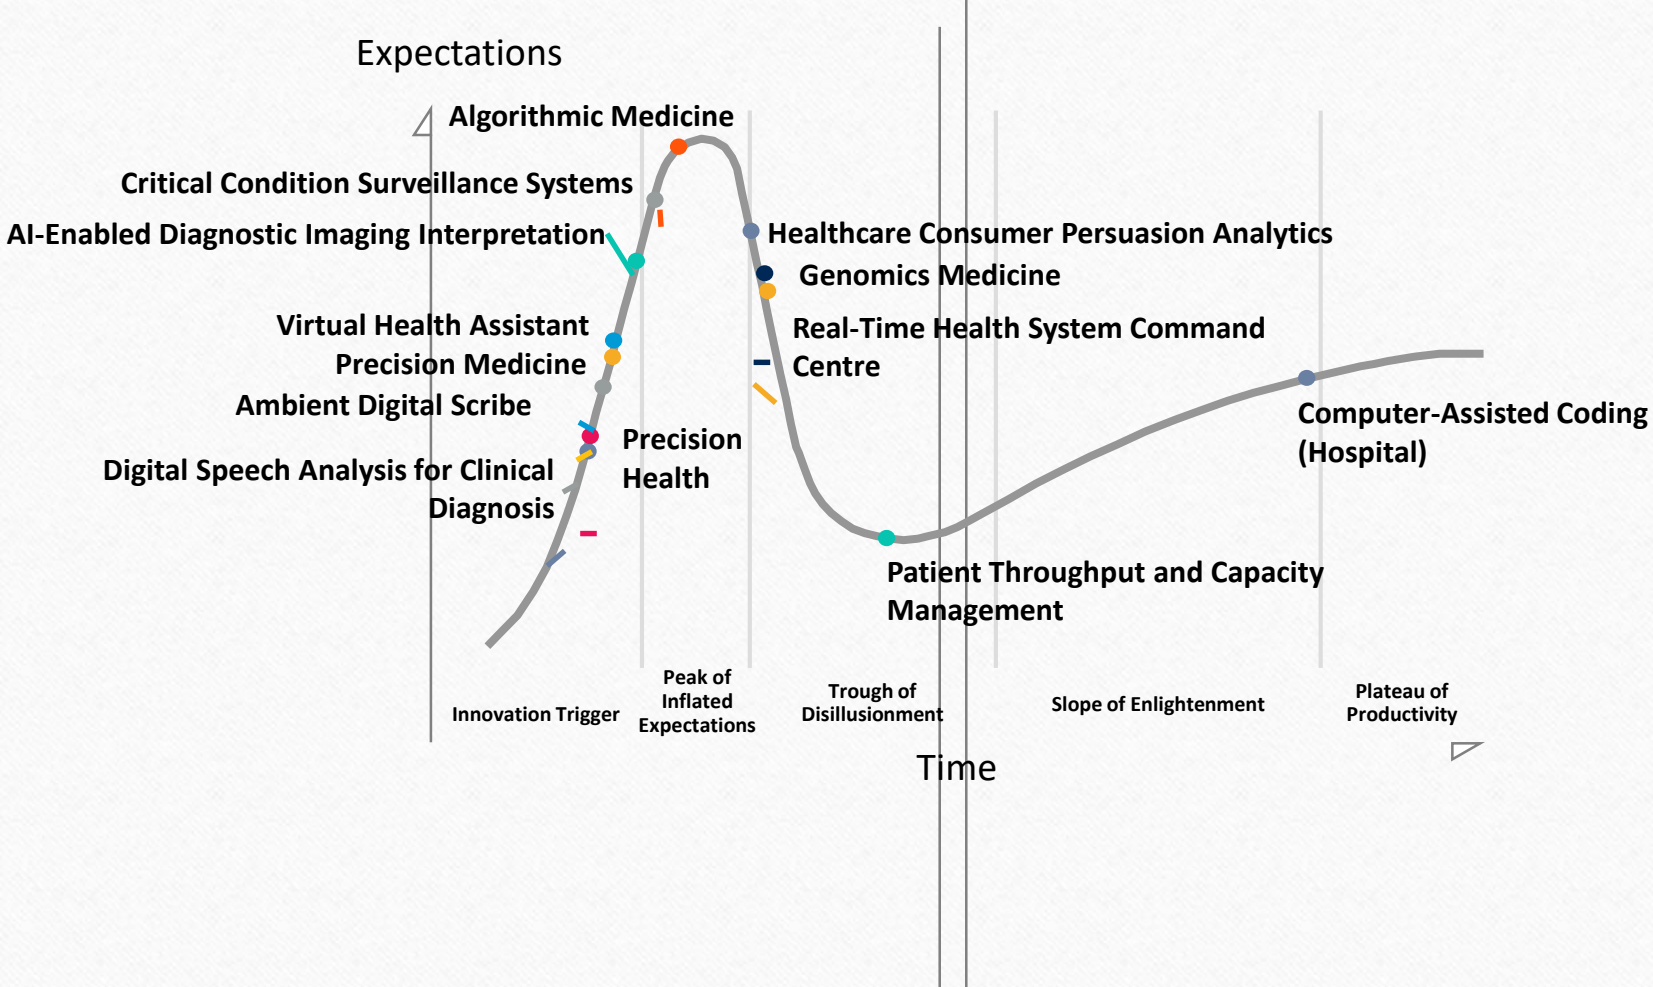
Expectations

Algorithmic Medicine

Critical Condition Surveillance Systems

AI-Enabled Diagnostic Imaging Interpretation

Healthcare Consumer Persuasion Analytics

Genomics Medicine

Virtual Health Assistant

Precision Medicine

Real-Time Health System Command Centre

Ambient Digital Scribe

Precision Health

Digital Speech Analysis for Clinical Diagnosis

Computer-Assisted Coding (Hospital)

Patient Throughput and Capacity Management

Innovation Trigger

Peak of Inflated Expectations

Trough of Disillusionment

Slope of Enlightenment

Plateau of Productivity

Time